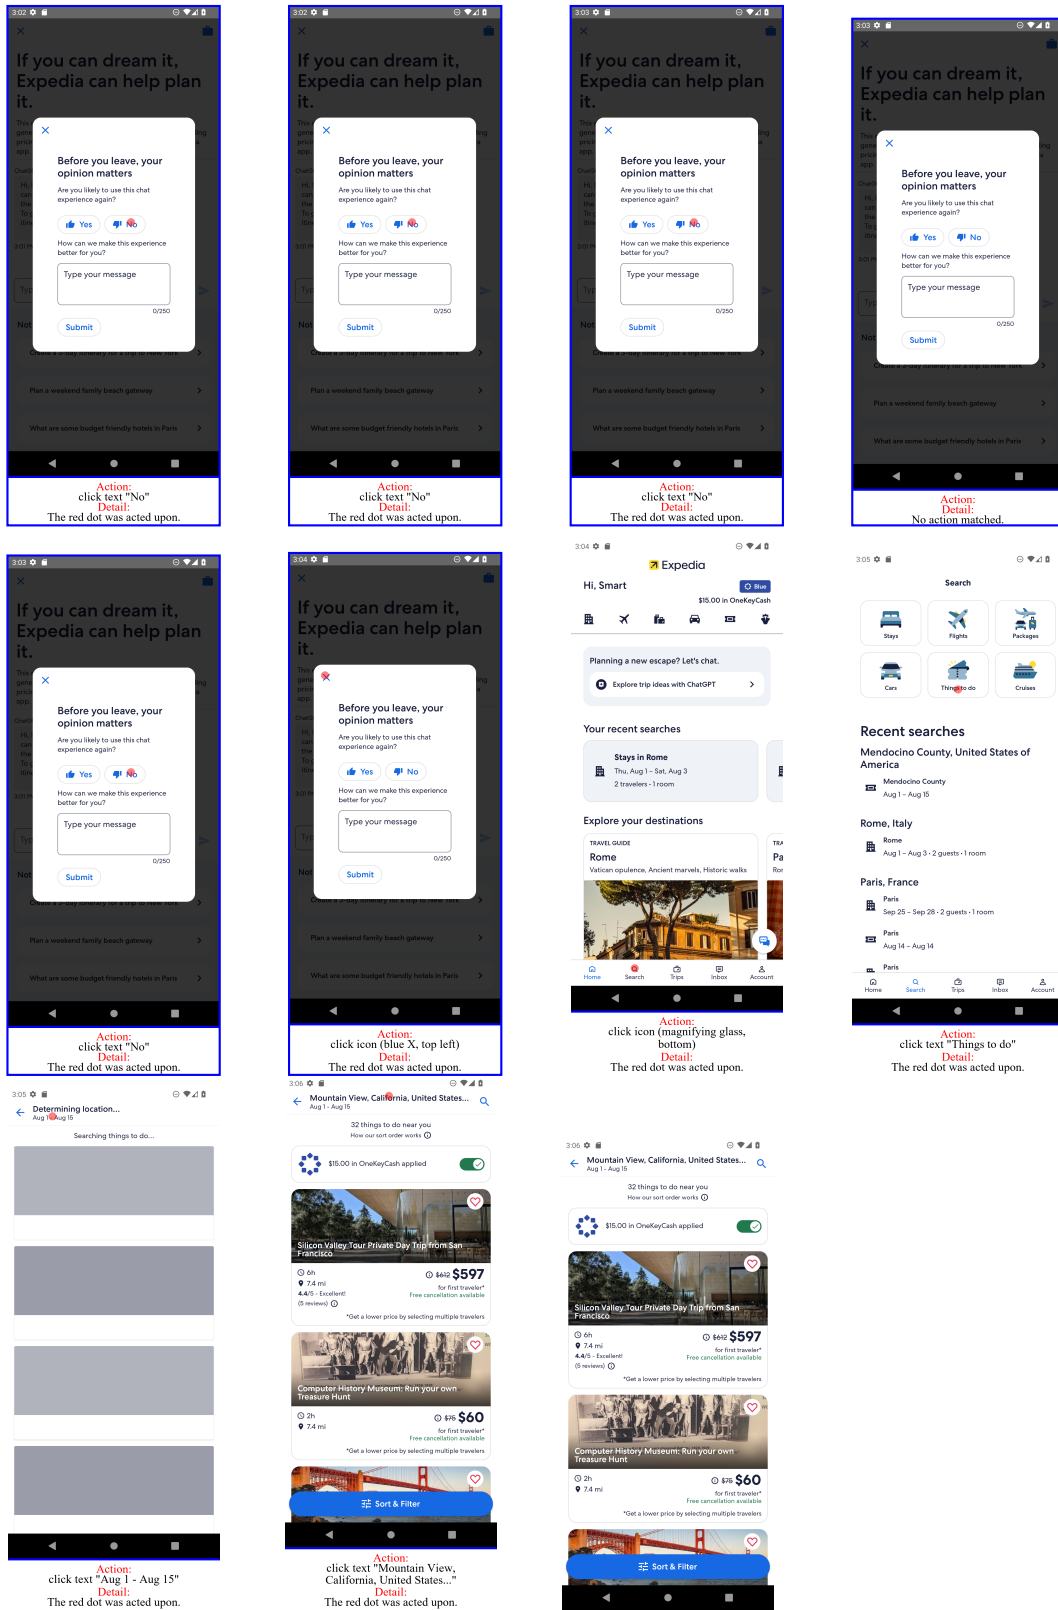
3:02

If you can dream it, Expedia can help plan it.

Before you leave, your opinion matters

Are you likely to use this chat experience again?

Yes No

How can we make this experience better for you?

Type your message

0/250

Submit

Create a 3-day itinerary for a trip to New York

Plan a weekend family beach gateway

What are some budget friendly hotels in Paris

Action:
click text "No"
Detail:
The red dot was acted upon.

3:02

If you can dream it, Expedia can help plan it.

Before you leave, your opinion matters

Are you likely to use this chat experience again?

Yes No

How can we make this experience better for you?

Type your message

0/250

Submit

Action:
click text "No"
Detail:
The red dot was acted upon.

3:03

If you can dream it, Expedia can help plan it.

Before you leave, your opinion matters

Are you likely to use this chat experience again?

Yes No

How can we make this experience better for you?

Type your message

0/250

Submit

Action:
click text "No"
Detail:
The red dot was acted upon.

3:03

If you can dream it, Expedia can help plan it.

Before you leave, your opinion matters

Are you likely to use this chat experience again?

Yes No

How can we make this experience better for you?

Type your message

0/250

Submit

Action:
Detail:
No action matched.

3:03

If you can dream it, Expedia can help plan it.

Before you leave, your opinion matters

Are you likely to use this chat experience again?

Yes No

How can we make this experience better for you?

Type your message

0/250

Submit

Action:
click text "No"
Detail:
The red dot was acted upon.

3:04

If you can dream it, Expedia can help plan it.

Before you leave, your opinion matters

Are you likely to use this chat experience again?

Yes No

How can we make this experience better for you?

Type your message

0/250

Submit

Action:
click icon (blue X, top left)
Detail:
The red dot was acted upon.

3:04

Expedia

Hi, Smart

Blue

$15.00 in OneKeyCash

Planning a new escape? Let's chat.

Explore trip ideas with ChatGPT

Your recent searches

Stays in Rome
Thu, Aug 1 - Sat, Aug 3
2 travelers · 1 room

Explore your destinations

TRAVEL GUIDE
Rome
Vatican opulence, Ancient marvels, Historic walks

Home Search Trips Inbox Account

Action:
click icon (magnifying glass, bottom)
Detail:
The red dot was acted upon.

3:05

Search

Stays Flights Packages
Cars Things to do Cruises

Recent searches

Mendocino County, United States of America
Mendocino County
Aug 1 - Aug 15

Rome, Italy
Rome
Aug 1 - Aug 3 · 2 guests · 1 room

Paris, France
Paris
Sep 25 - Sep 28 · 2 guests · 1 room
Paris
Aug 14 - Aug 14
Paris

Home Search Trips Inbox Account

Action:
click text "Things to do"
Detail:
The red dot was acted upon.

3:05

Determining location...
Aug 1 - Aug 15

Searching things to do...

Action:
click text "Aug 1 - Aug 15"
Detail:
The red dot was acted upon.

3:06

Mountain View, California, United States...
Aug 1 - Aug 15

32 things to do near you
How our sort order works

$15.00 in OneKeyCash applied

Silicon Valley Tour Private Day Trip from San Francisco
6h
7.4 mi
4.4/5 - Excellent!
(5 reviews)
$612 $597
for first traveler*
Free cancellation available
*Get a lower price by selecting multiple travelers

Computer History Museum: Run your own Treasure Hunt
2h
7.4 mi
$75 $60
for first traveler*
Free cancellation available
*Get a lower price by selecting multiple travelers

Sort & Filter

Action:
click text "Mountain View, California, United States..."
Detail:
The red dot was acted upon.

3:06

Mountain View, California, United States...
Aug 1 - Aug 15

32 things to do near you
How our sort order works

$15.00 in OneKeyCash applied

Silicon Valley Tour Private Day Trip from San Francisco
6h
7.4 mi
4.4/5 - Excellent!
(5 reviews)
$612 $597
for first traveler*
Free cancellation available
*Get a lower price by selecting multiple travelers

Computer History Museum: Run your own Treasure Hunt
2h
7.4 mi
$75 $60
for first traveler*
Free cancellation available
*Get a lower price by selecting multiple travelers

Sort & Filter